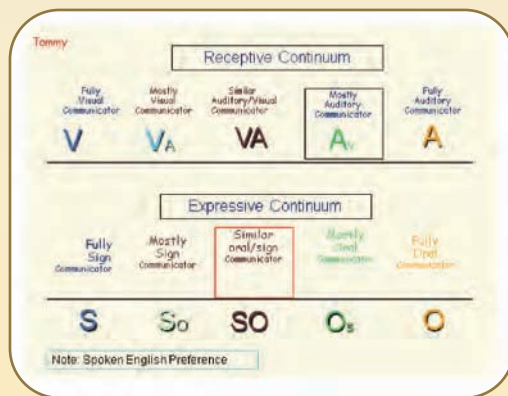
Tommy

Receptive Continuum

Fully Visual Communicator

V

Mostly Visual Communicator

$V_A$

Similar Auditory/Visual Communicator

VA

Mostly Auditory Communicator

$A_V$

Fully Auditory Communicator

A

Expressive Continuum

Fully Sign Communicator

S

Mostly Sign Communicator

$S_O$

Similar oral/sign Communicator

SO

Mostly Oral Communicator

$O_S$

Fully Oral Communicator

O

Note: Spoken English Preference